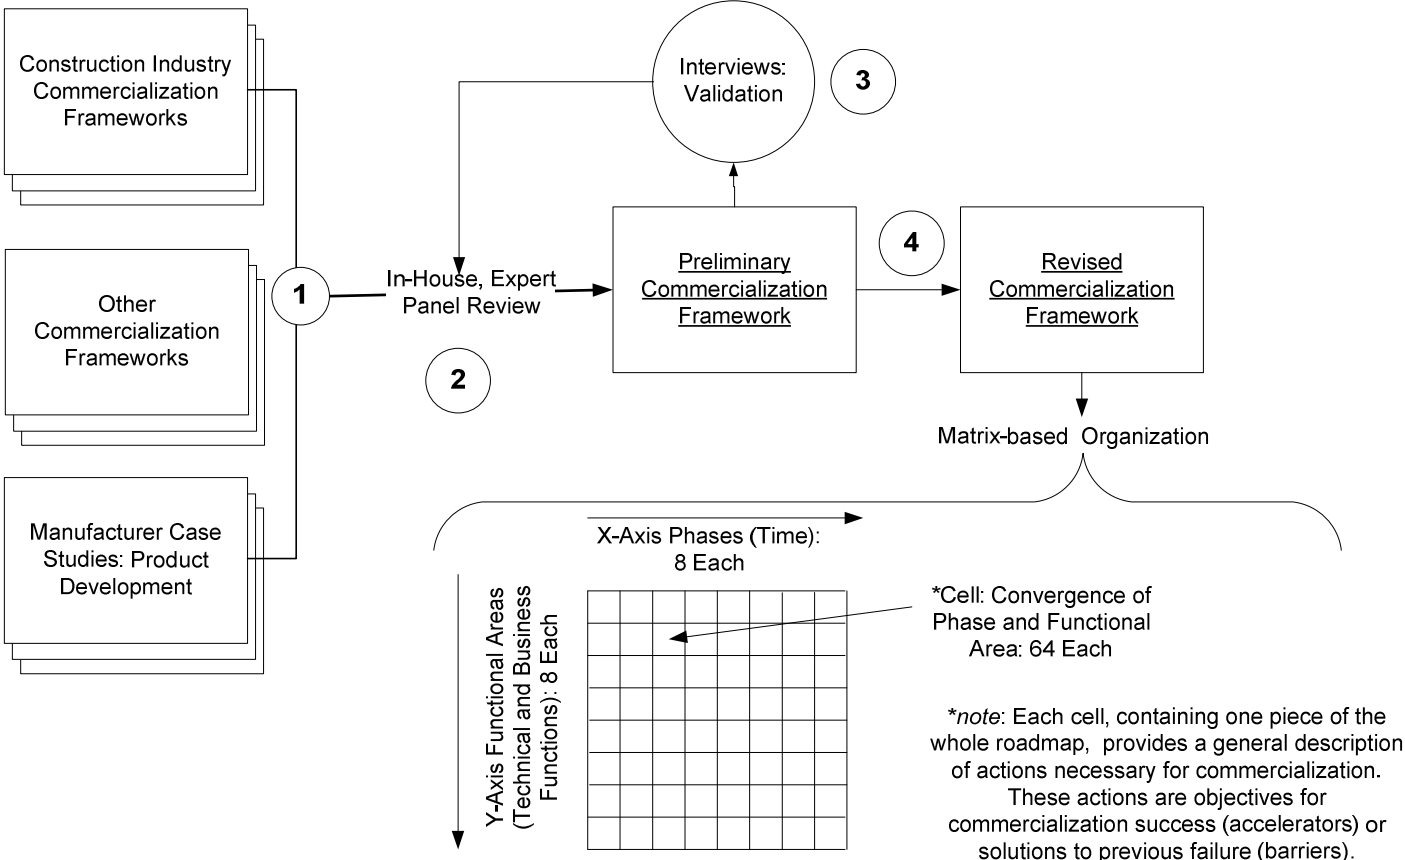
Construction Industry Commercialization Frameworks

Other Commercialization Frameworks

Manufacturer Case Studies: Product Development

1

In-House, Expert Panel Review

2

Interviews: Validation

3

Preliminary Commercialization Framework

4

Revised Commercialization Framework

Matrix-based Organization

X-Axis Phases (Time): 8 Each

Y-Axis Functional Areas (Technical and Business Functions): 8 Each

*Cell: Convergence of Phase and Functional Area: 64 Each

*note: Each cell, containing one piece of the whole roadmap, provides a general description of actions necessary for commercialization. These actions are objectives for commercialization success (accelerators) or solutions to previous failure (barriers).